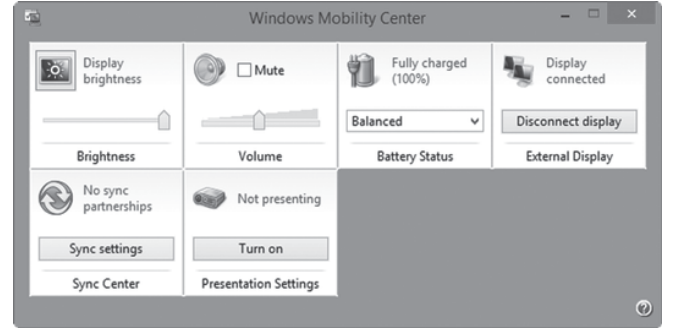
Windows Mobility Center

Display brightness

Brightness

Mute

Volume

Fully charged (100%)

Balanced

Battery Status

Display connected

Disconnect display

External Display

No sync partnerships

Sync settings

Sync Center

Not presenting

Turn on

Presentation Settings